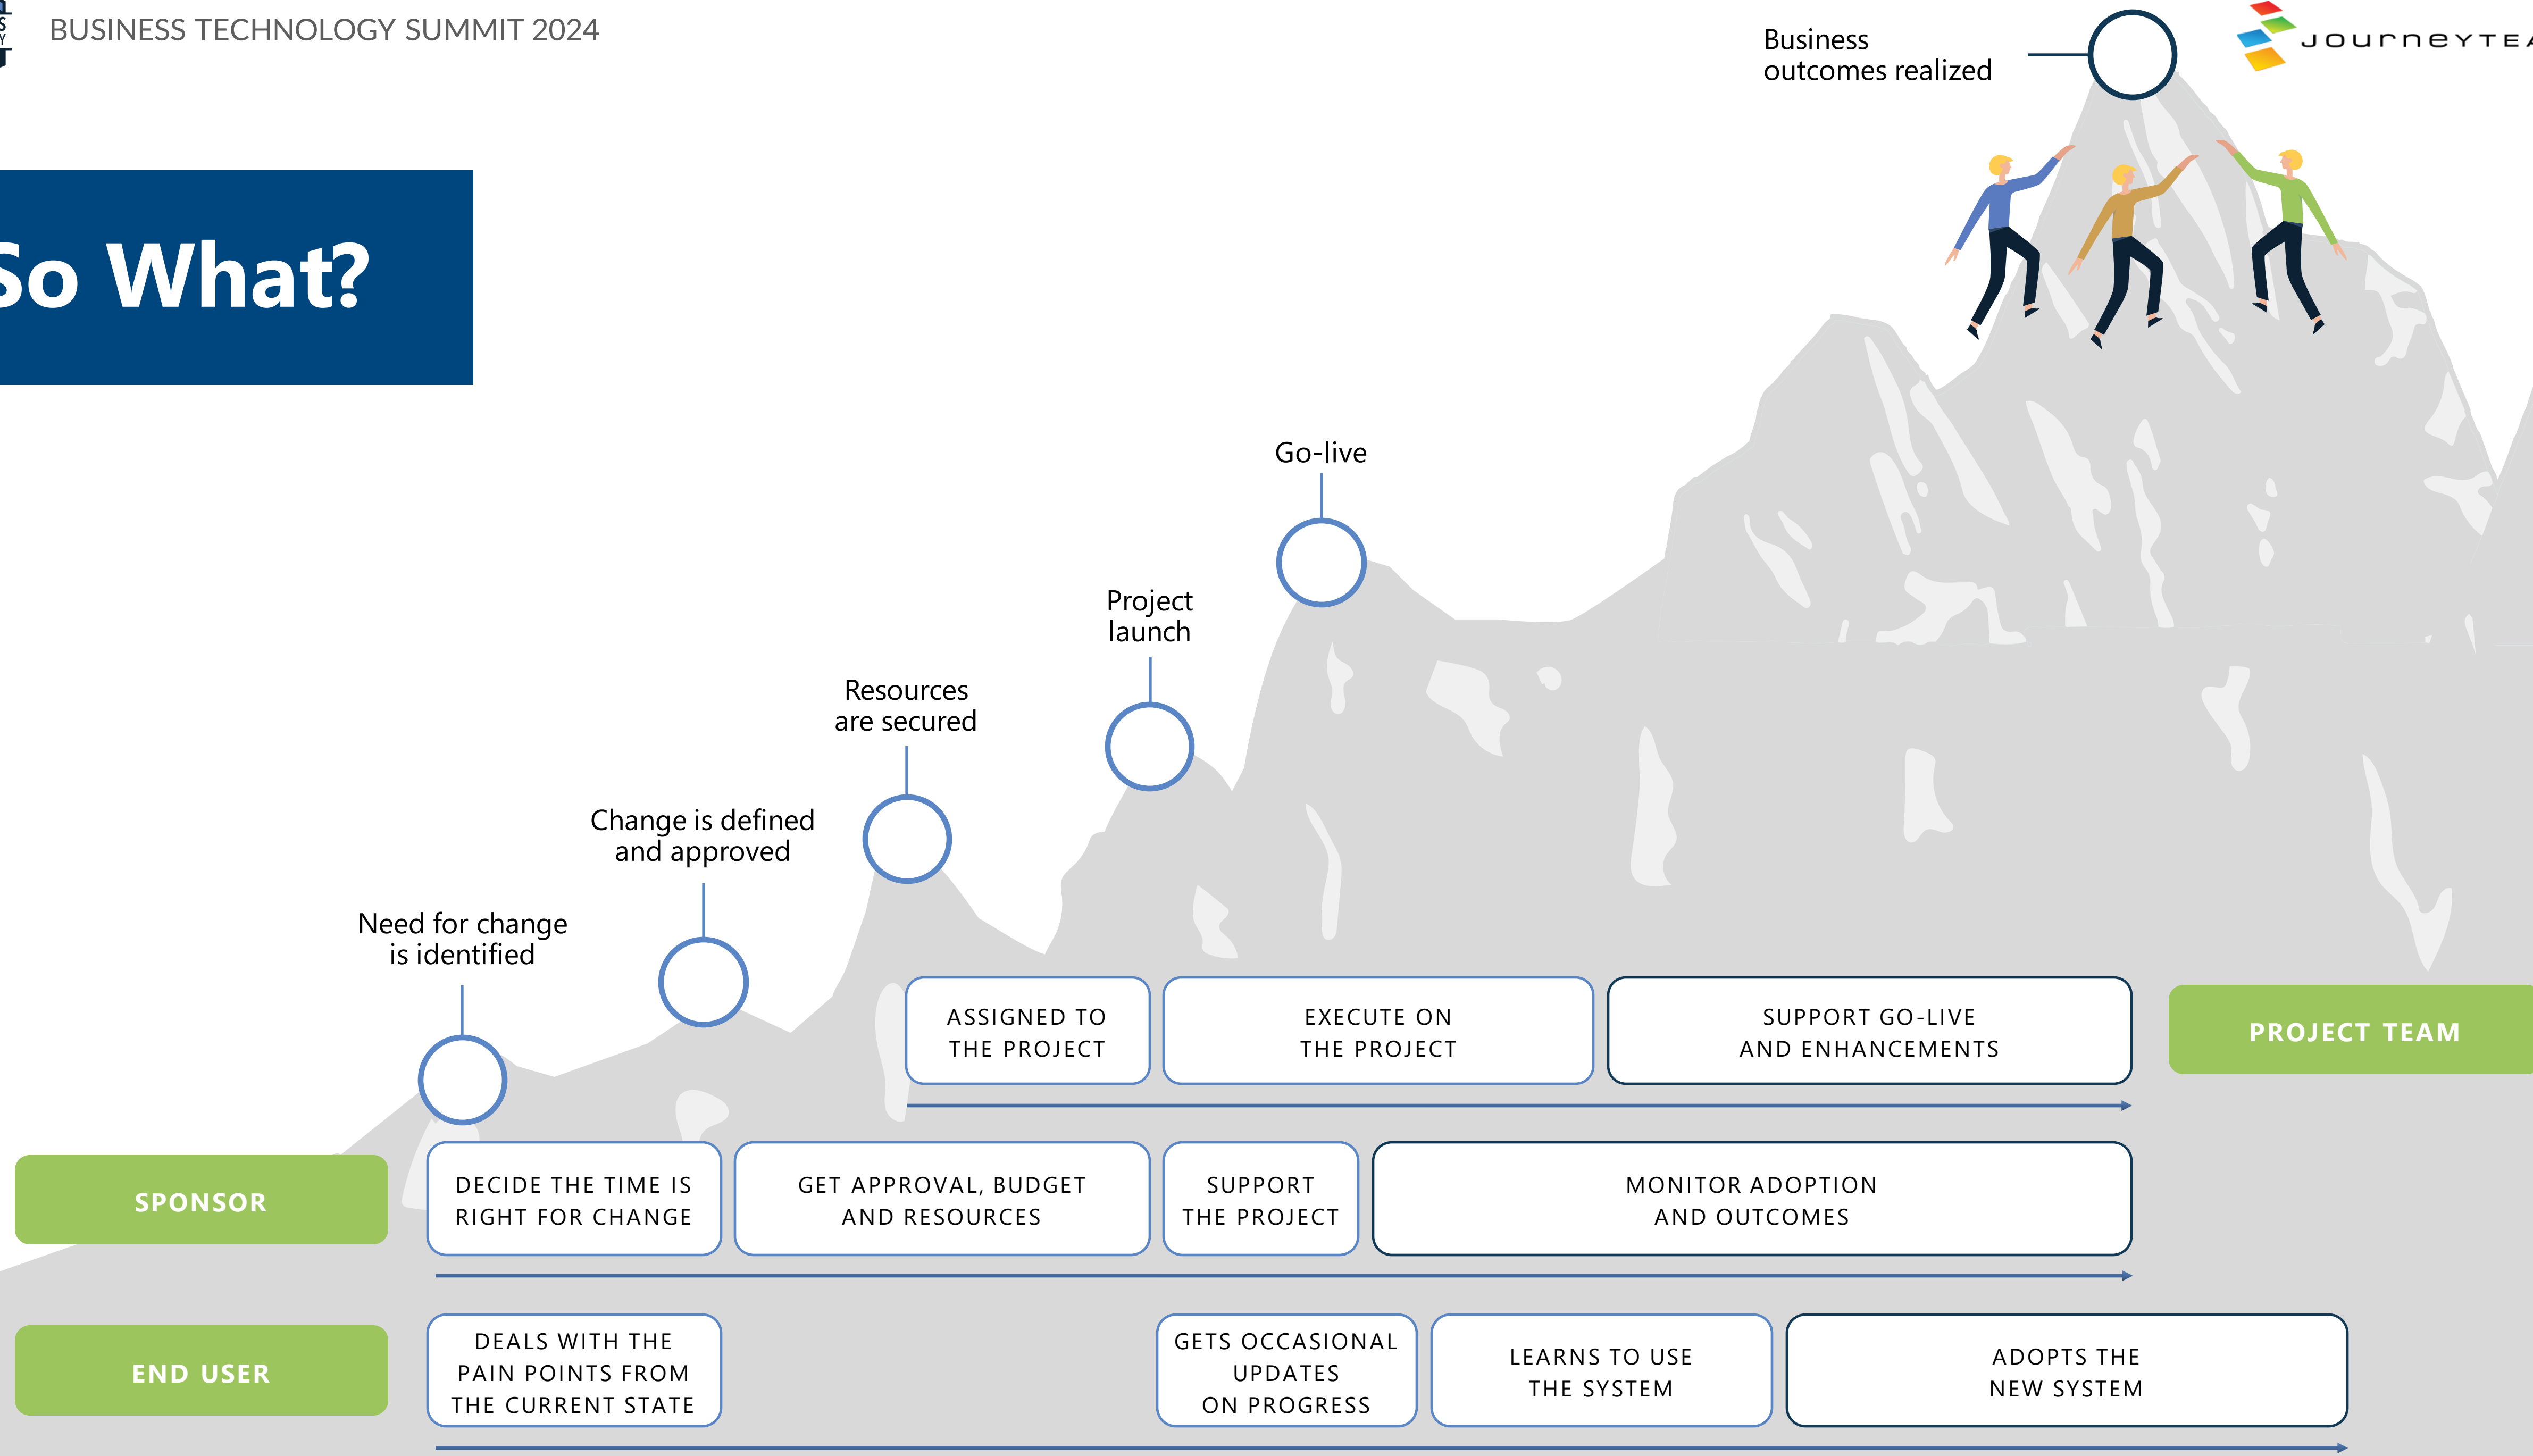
BUSINESS TECHNOLOGY SUMMIT 2024

JOURNEYTE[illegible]

So What?

Business outcomes realized

Go-live

Project launch

Resources are secured

Change is defined and approved

Need for change is identified

ASSIGNED TO THE PROJECT

EXECUTE ON THE PROJECT

SUPPORT GO-LIVE AND ENHANCEMENTS

PROJECT TEAM

SPONSOR

DECIDE THE TIME IS RIGHT FOR CHANGE

GET APPROVAL, BUDGET AND RESOURCES

SUPPORT THE PROJECT

MONITOR ADOPTION AND OUTCOMES

END USER

DEALS WITH THE PAIN POINTS FROM THE CURRENT STATE

GETS OCCASIONAL UPDATES ON PROGRESS

LEARNS TO USE THE SYSTEM

ADOPTS THE NEW SYSTEM